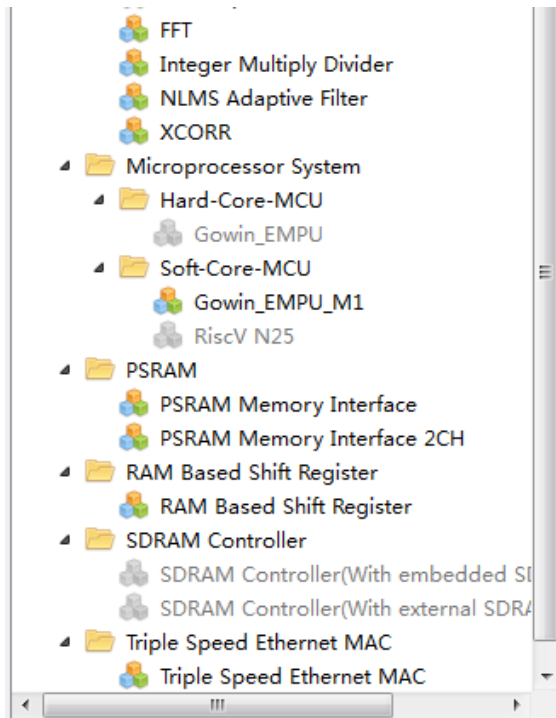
FFT
Integer Multiply Divider
NLMS Adaptive Filter
XCORR
Microprocessor System
Hard-Core-MCU
Gowin_EMPU
Soft-Core-MCU
Gowin_EMPU_M1
RiscV N25
PSRAM
PSRAM Memory Interface
PSRAM Memory Interface 2CH
RAM Based Shift Register
RAM Based Shift Register
SDRAM Controller
SDRAM Controller(With embedded SI
SDRAM Controller(With external SDRA
Triple Speed Ethernet MAC
Triple Speed Ethernet MAC